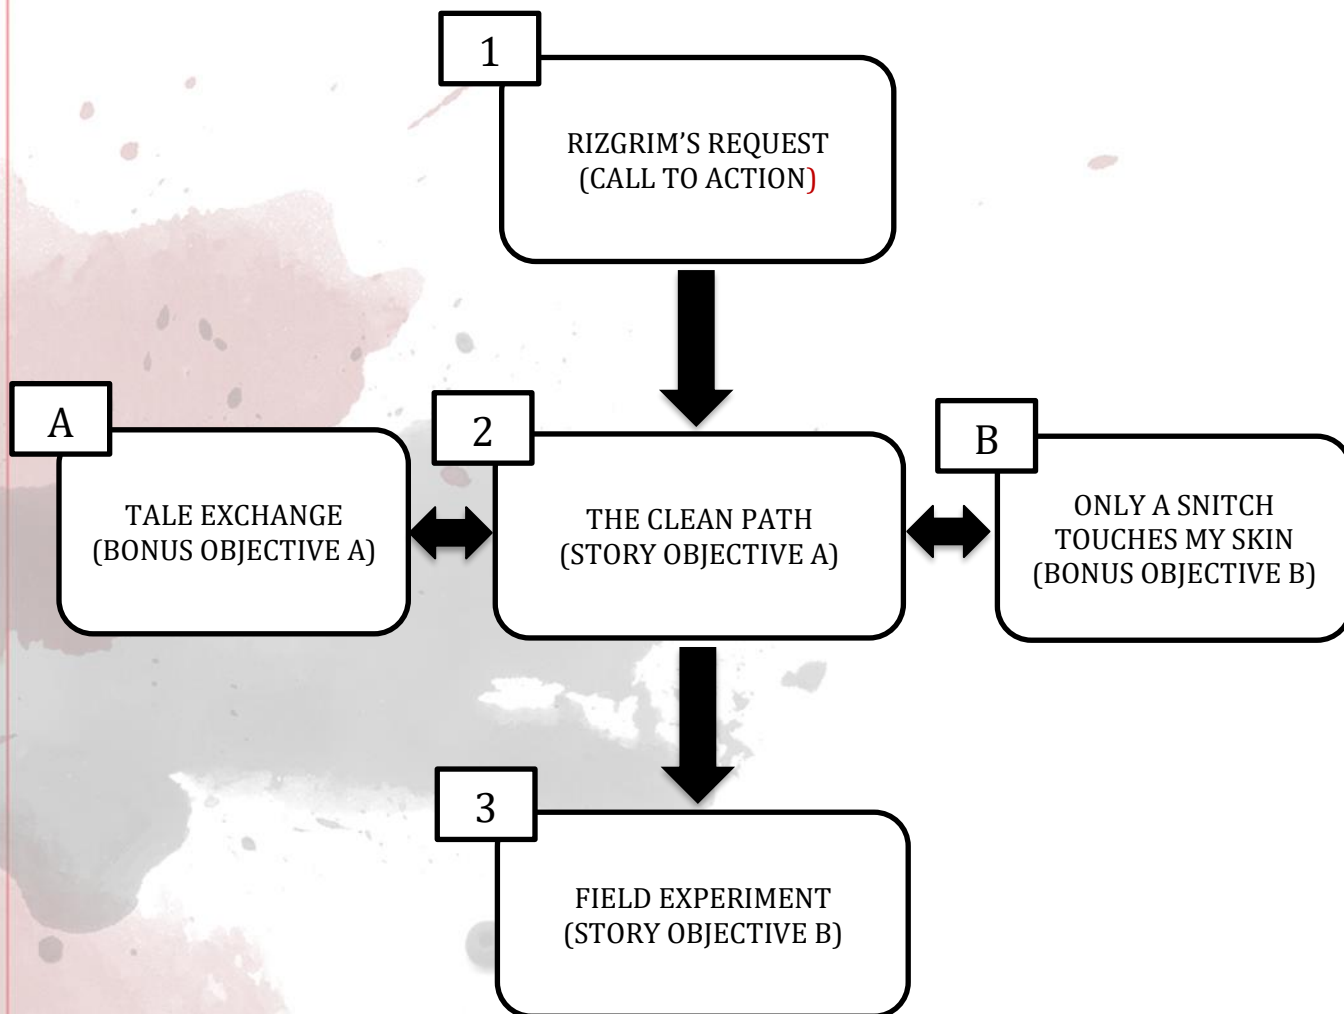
1

RIZGRIM'S REQUEST
(CALL TO ACTION)

A

TALE EXCHANGE
(BONUS OBJECTIVE A)

2

THE CLEAN PATH
(STORY OBJECTIVE A)

B

ONLY A SNITCH TOUCHES MY SKIN
(BONUS OBJECTIVE B)

3

FIELD EXPERIMENT
(STORY OBJECTIVE B)